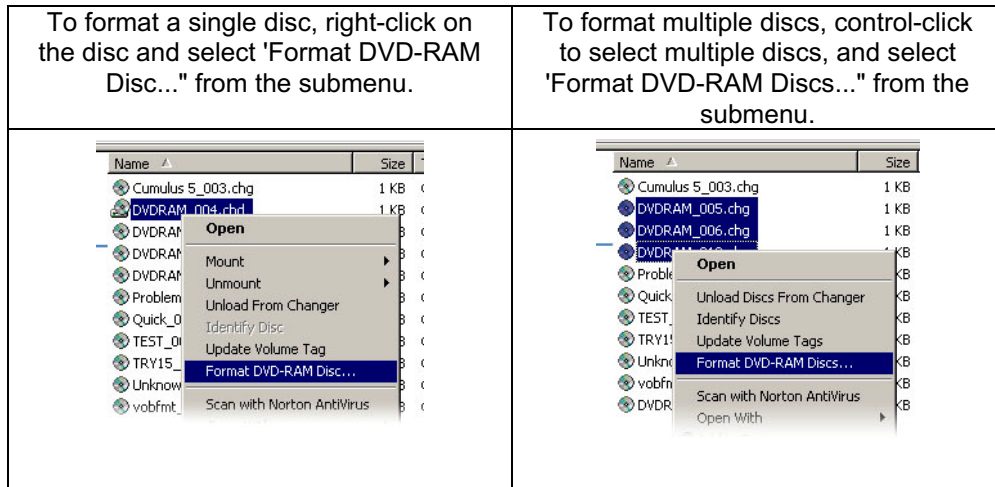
| To format a single disc, right-click on the disc and select 'Format DVD-RAM Disc..." from the submenu. | To format multiple discs, control-click to select multiple discs, and select 'Format DVD-RAM Discs..." from the submenu. |
|---|---|
| Name Size<br>Cumulus 5_003.chg 1 KB<br>DVDRAM_004.chd 1 KB<br>DVDRAI<br>DVDRAI<br>DVDRAI<br>Problem<br>Quick_0<br>TEST_0<br>TRY15_<br>Unknow<br>vobfmt_<br>Open<br>Mount<br>Unmount<br>Unload From Changer<br>Identify Disc<br>Update Volume Tag<br>Format DVD-RAM Disc...<br>Scan with Norton AntiVirus | Name Size<br>Cumulus 5_003.chg 1 KB<br>DVDRAM_005.chg 1 KB<br>DVDRAM_006.chg 1 KB<br>DVDR KB<br>Proble KB<br>Quick KB<br>TEST_ KB<br>TRY1 KB<br>Unkno KB<br>vobfn KB<br>DVDR KB<br>Open<br>Unload Discs From Changer<br>Identify Discs<br>Update Volume Tags<br>Format DVD-RAM Discs...<br>Scan with Norton AntiVirus<br>Open With |